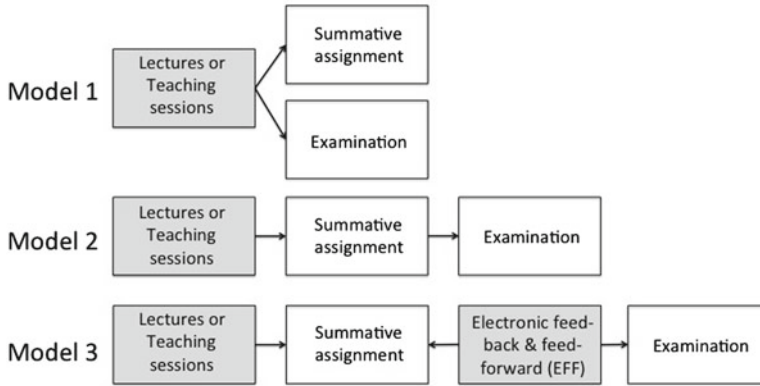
Model 1

Lectures or Teaching sessions

Summative assignment

Examination

Model 2

Lectures or Teaching sessions

Summative assignment

Examination

Model 3

Lectures or Teaching sessions

Summative assignment

Electronic feedback & feedforward (EFF)

Examination